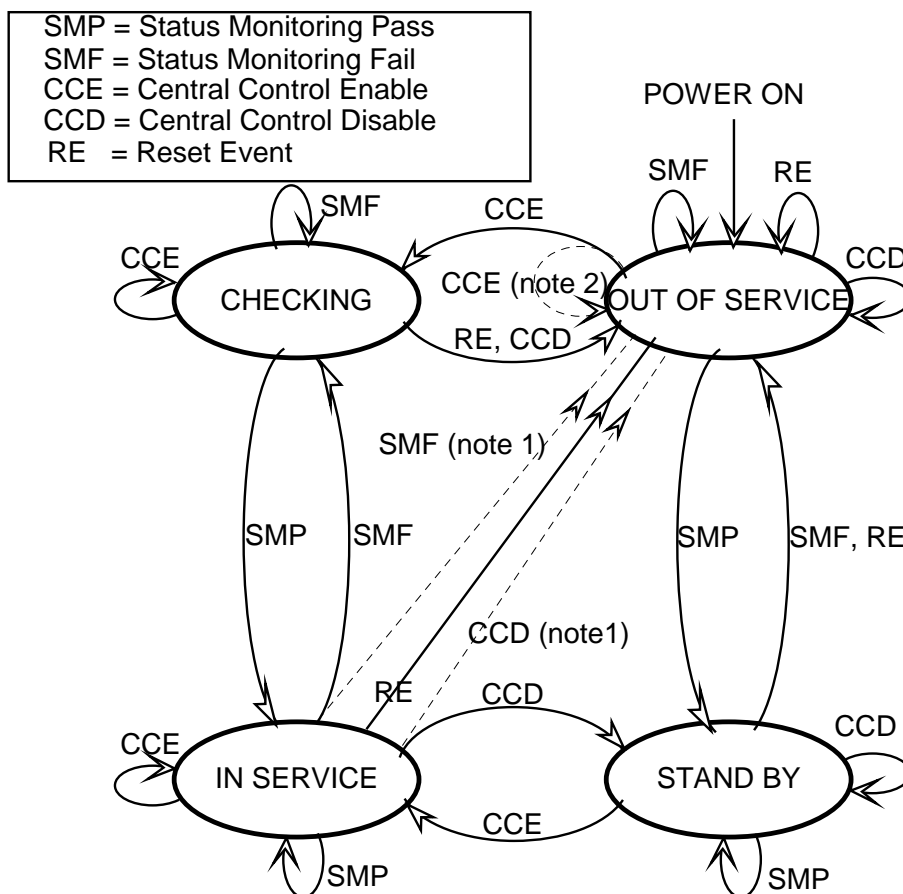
SMP = Status Monitoring Pass
SMF = Status Monitoring Fail
CCE = Central Control Enable
CCD = Central Control Disable
RE = Reset Event

POWER ON

SMF
RE
SMF
CCE
CCE
CCD
CHECKING
CCE (note 2)
OUT OF SERVICE
RE, CCD
SMF (note 1)
SMP
SMF
SMP
SMF, RE
CCD (note1)
RE
CCD
CCE
CCD
IN SERVICE
STAND BY
CCE
SMP
SMP